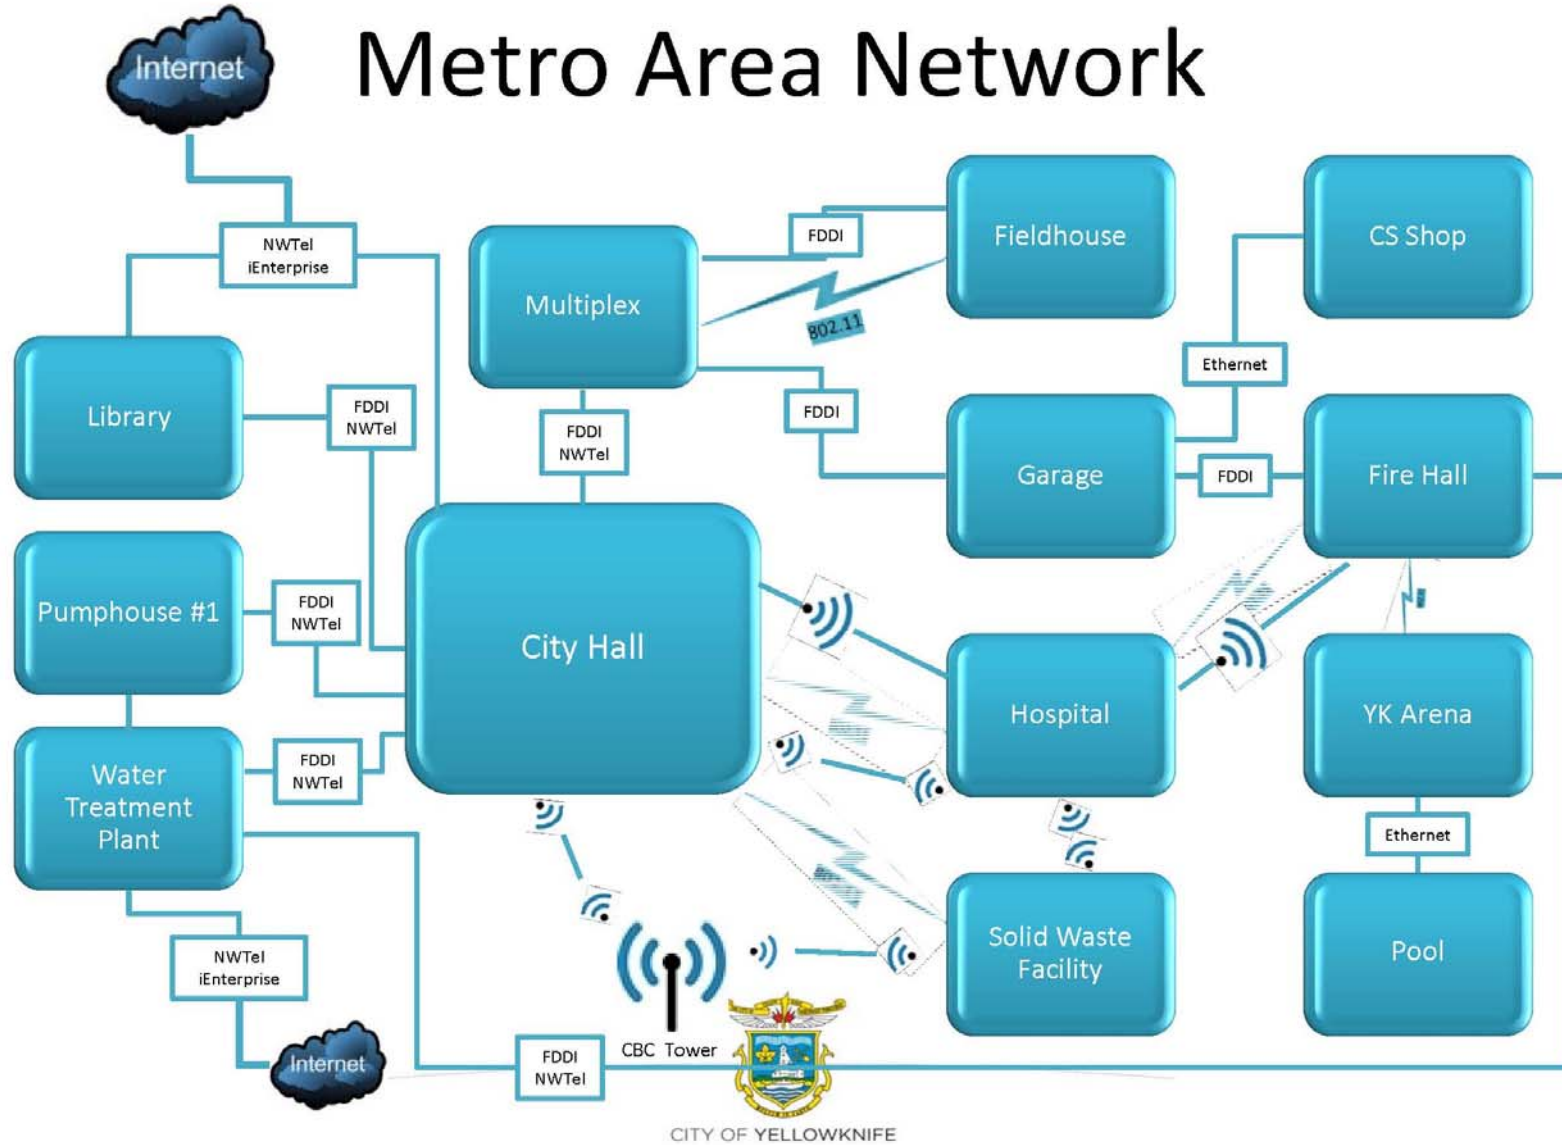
Metro Area Network

Internet

NWTel iEnterprise

Multiplex

FDDI

Fieldhouse

802.11

CS Shop

Ethernet

Library

FDDI NWTel

FDDI NWTel

FDDI

Garage

FDDI

Fire Hall

Pumphouse #1

FDDI NWTel

City Hall

Hospital

YK Arena

Water Treatment Plant

FDDI NWTel

Ethernet

Solid Waste Facility

Pool

NWTel iEnterprise

CBC Tower

Internet

FDDI NWTel

CITY OF YELLOWKNIFE